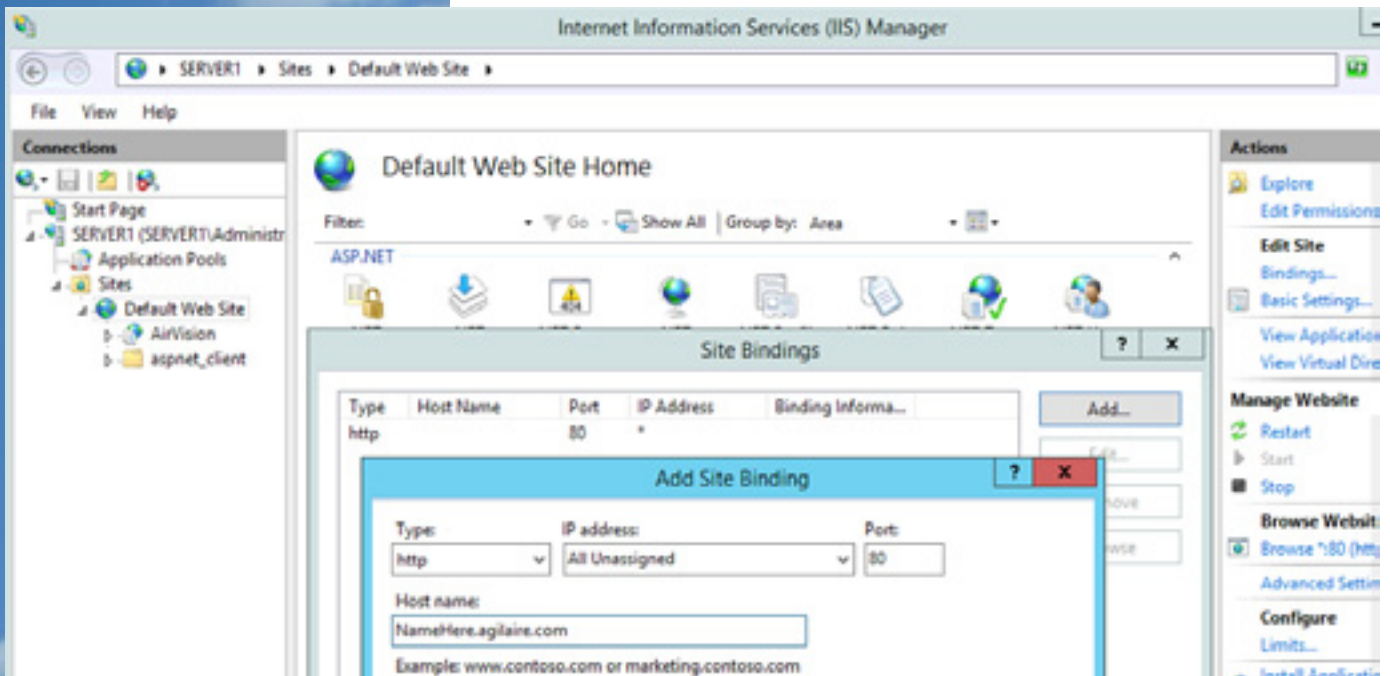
Internet Information Services (IIS) Manager

SERVER1 ▸ Sites ▸ Default Web Site ▸

File View Help

Connections

Start Page
SERVER1 (SERVER1\Administr
Application Pools
Sites
Default Web Site
AirVision
aspnet_client

Default Web Site Home

Filter: Go Show All Group by: Area

ASP.NET

Site Bindings

| Type | Host Name | Port | IP Address | Binding Informa... |
|---|---|---|---|---|
| http | | 80 | * | |

Add...
Edit...
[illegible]ove
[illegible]wse

Add Site Binding

Type:
http
IP address:
All Unassigned
Port:
80
Host name:
NameHere.agilaire.com
Example: www.contoso.com or marketing.contoso.com

Actions
Explore
Edit Permissions
Edit Site
Bindings...
Basic Settings...
View Application
View Virtual Dire
Manage Website
Restart
Start
Stop
Browse Websit
Browse *:80 (htt
Advanced Setti
Configure
Limits...